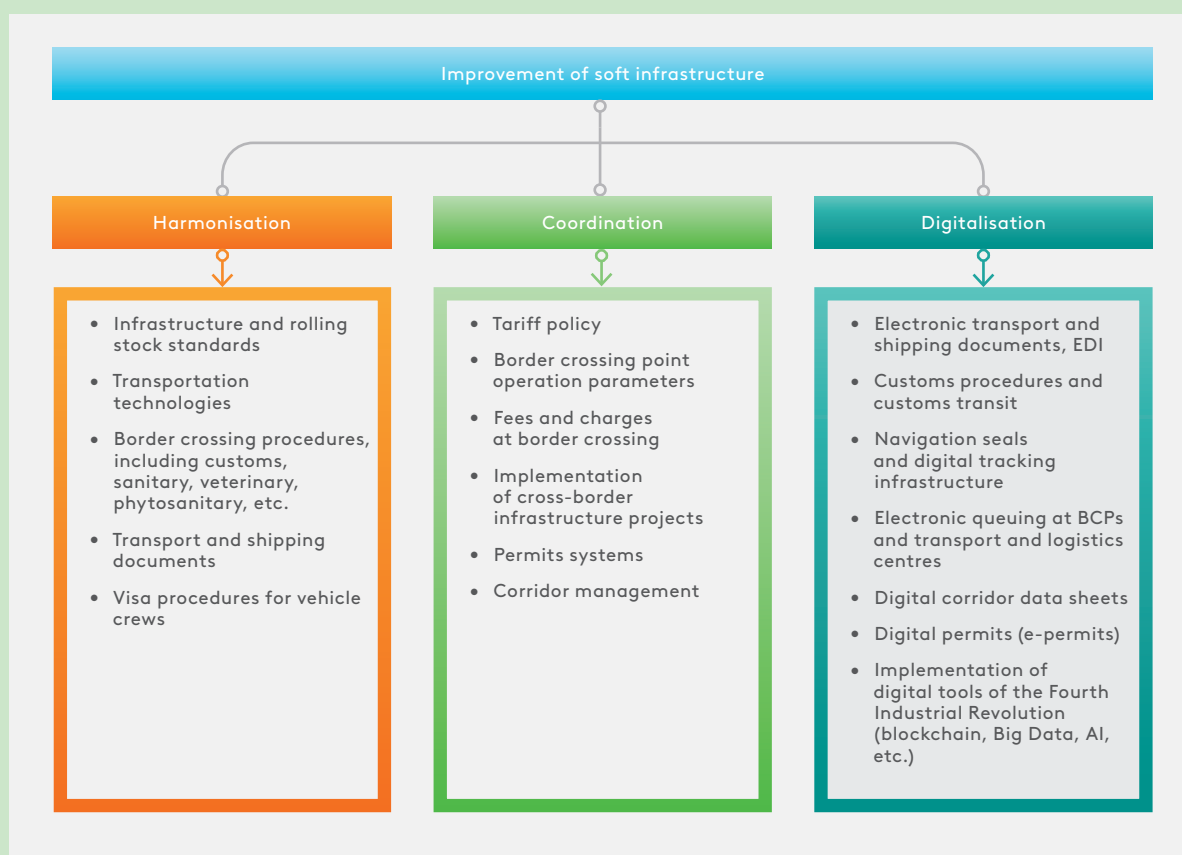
Improvement of soft infrastructure

Harmonisation

- Infrastructure and rolling stock standards
- Transportation technologies
- Border crossing procedures, including customs, sanitary, veterinary, phytosanitary, etc.
- Transport and shipping documents
- Visa procedures for vehicle crews

Coordination

- Tariff policy
- Border crossing point operation parameters
- Fees and charges at border crossing
- Implementation of cross-border infrastructure projects
- Permits systems
- Corridor management

Digitalisation

- Electronic transport and shipping documents, EDI
- Customs procedures and customs transit
- Navigation seals and digital tracking infrastructure
- Electronic queuing at BCPs and transport and logistics centres
- Digital corridor data sheets
- Digital permits (e-permits)
- Implementation of digital tools of the Fourth Industrial Revolution (blockchain, Big Data, AI, etc.)